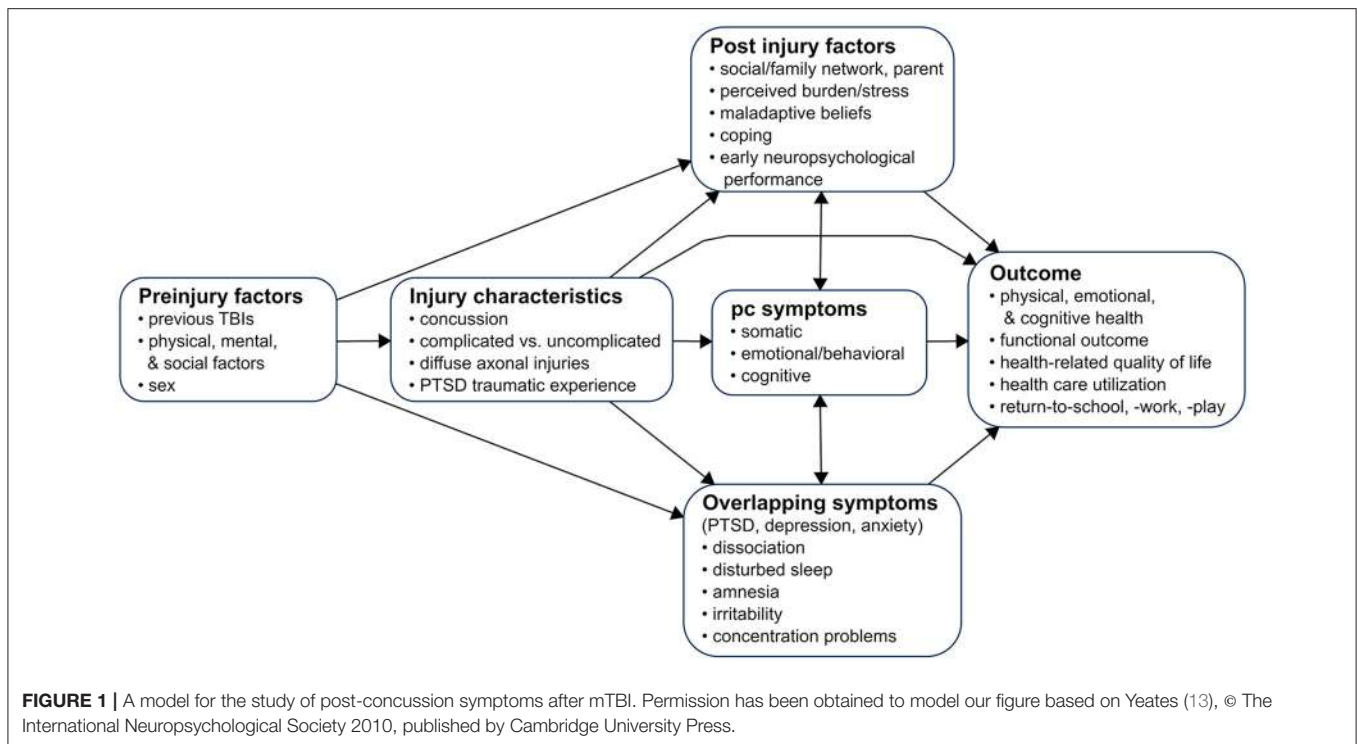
Post injury factors
• social/family network, parent
• perceived burden/stress
• maladaptive beliefs
• coping
• early neuropsychological performance

Preinjury factors
• previous TBIs
• physical, mental, & social factors
• sex

Injury characteristics
• concussion
• complicated vs. uncomplicated
• diffuse axonal injuries
• PTSD traumatic experience

pc symptoms
• somatic
• emotional/behavioral
• cognitive

Outcome
• physical, emotional, & cognitive health
• functional outcome
• health-related quality of life
• health care utilization
• return-to-school, -work, -play

Overlapping symptoms
(PTSD, depression, anxiety)
• dissociation
• disturbed sleep
• amnesia
• irritability
• concentration problems

FIGURE 1 | A model for the study of post-concussion symptoms after mTBI. Permission has been obtained to model our figure based on Yeates (13), © The International Neuropsychological Society 2010, published by Cambridge University Press.